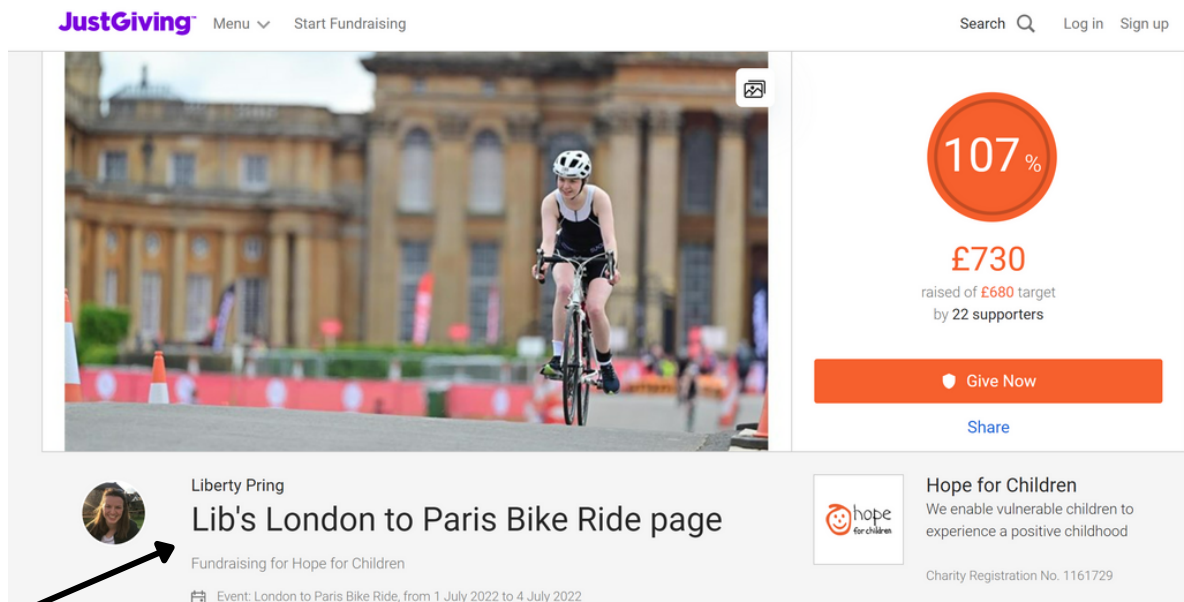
JustGiving Menu Start Fundraising

Search Log in Sign up

107 %

£730

raised of £680 target by 22 supporters

Give Now

Share

Liberty Pring

Lib's London to Paris Bike Ride page

Fundraising for Hope for Children

Event: London to Paris Bike Ride, from 1 July 2022 to 4 July 2022

hope for children

Hope for Children

We enable vulnerable children to experience a positive childhood

Charity Registration No. 1161729